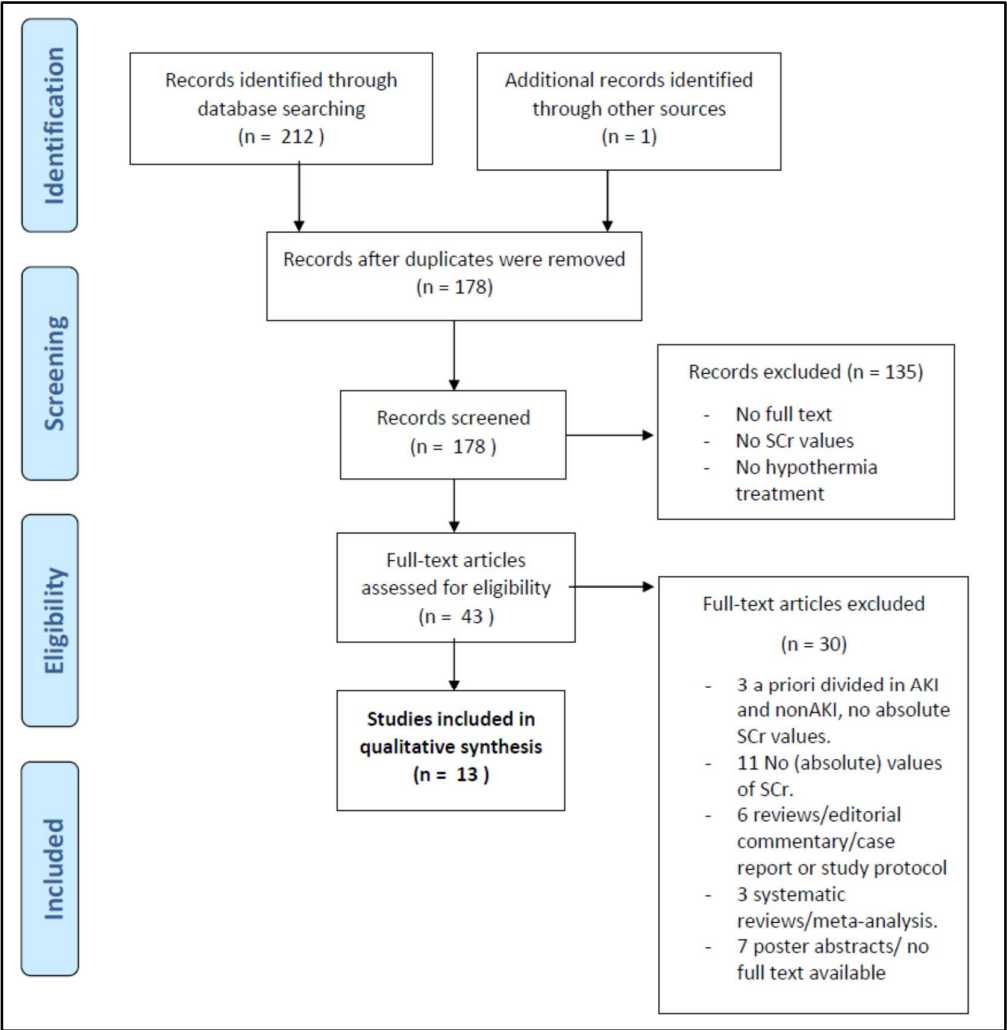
Identification

Records identified through database searching
(n = 212 )

Additional records identified through other sources
(n = 1)

Records after duplicates were removed
(n = 178)

Screening

Records screened
(n = 178 )

Records excluded (n = 135)
- No full text
- No SCr values
- No hypothermia treatment

Eligibility

Full-text articles assessed for eligibility
(n = 43 )

Full-text articles excluded
(n = 30)
- 3 a priori divided in AKI and nonAKI, no absolute SCr values.
- 11 No (absolute) values of SCr.
- 6 reviews/editorial commentary/case report or study protocol
- 3 systematic reviews/meta-analysis.
- 7 poster abstracts/ no full text available

Included

**Studies included in qualitative synthesis**
**(n = 13 )**